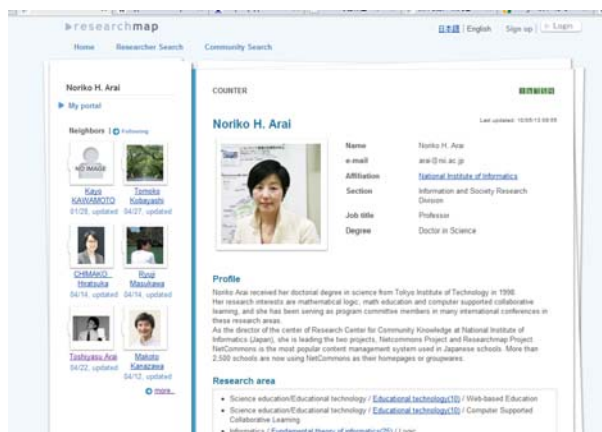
researchmap

Home Researcher Search Community Search

日本語 | English Sign up | Login

Noriko H. Arai

My portal

Neighbors | Following

NO IMAGE

Kayo KAWAMOTO
01/28, updated

Tomoko Kobayashi
04/27, updated

CHIMAKO Hiratsuka
04/14, updated

Ryuji Masukawa
04/14, updated

Toshiyasu Arai
04/22, updated

Makoto Kanazawa
04/12, updated

more...

COUNTER

Noriko H. Arai

Last updated: 10/05/13 09:55

| | |
|---|---|
| Name | Noriko H. Arai |
| e-mail | arai@nii.ac.jp |
| Affiliation | National Institute of Informatics |
| Section | Information and Society Research Division |
| Job title | Professor |
| Degree | Doctor in Science |

Profile

Noriko Arai received her doctoral degree in science from Tokyo Institute of Technology in 1998. Her research interests are mathematical logic, math education and computer supported collaborative learning, and she has been serving as program committee members in many international conferences in these research areas.
As the director of the center of Research Center for Community Knowledge at National Institute of Informatics (Japan), she is leading the two projects, Netcommons Project and Researchmap Project. NetCommons is the most popular content management system used in Japanese schools. More than 2,500 schools are now using NetCommons as their homepages or groupwares.

Research area

• Science education/Educational technology / Educational technology(10) / Web-based Education
• Science education/Educational technology / Educational technology(10) / Computer Supported Collaborative Learning
• Informatics / Fundamental theory of informatics(25) / Logic